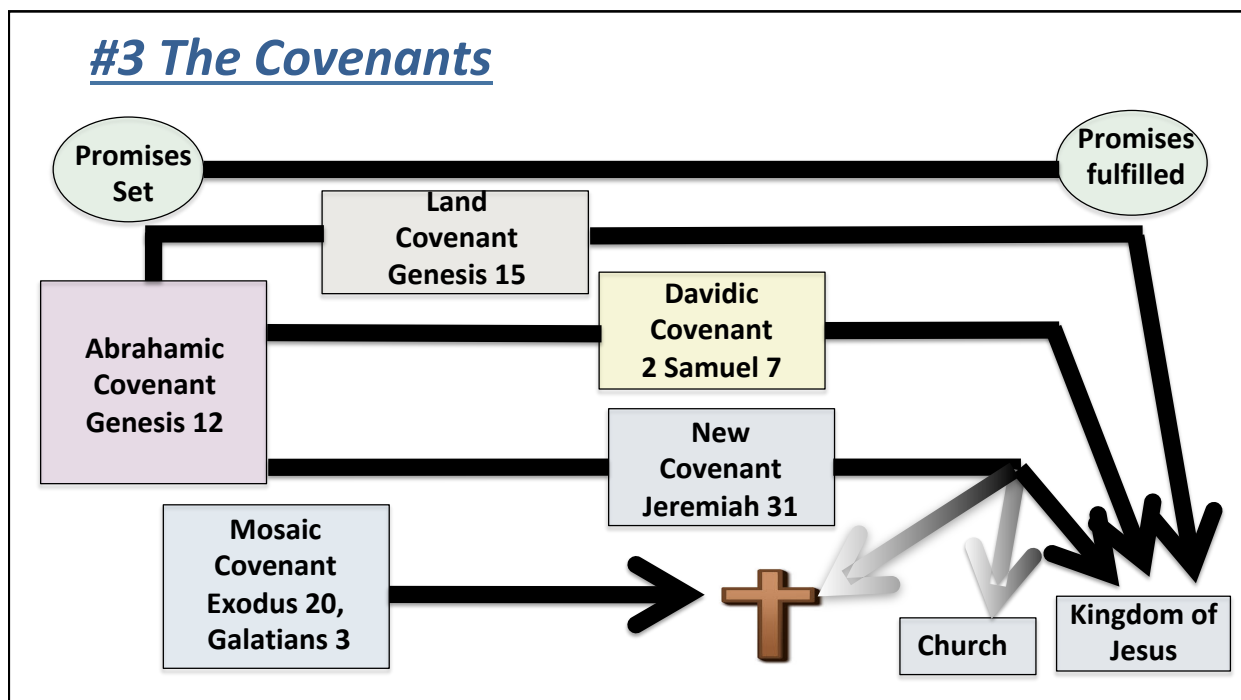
#3 The Covenants

Promises Set

Promises fulfilled

Land Covenant Genesis 15

Abrahamic Covenant Genesis 12

Davidic Covenant 2 Samuel 7

New Covenant Jeremiah 31

Mosaic Covenant Exodus 20, Galatians 3

Church

Kingdom of Jesus